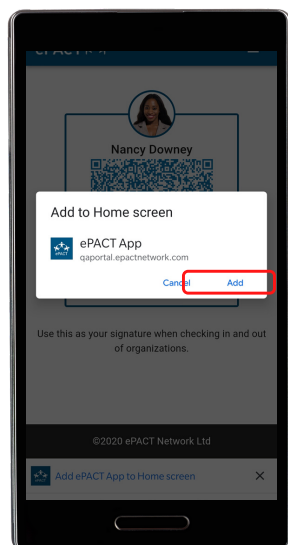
ePACT

Nancy Downey

Add to Home screen

ePACT

ePACT App
qaportal.epactnetwork.com

Cancel

Add

Use this as your signature when checking in and out of organizations.

©2020 ePACT Network Ltd

ePACT

Add ePACT App to Home screen

×